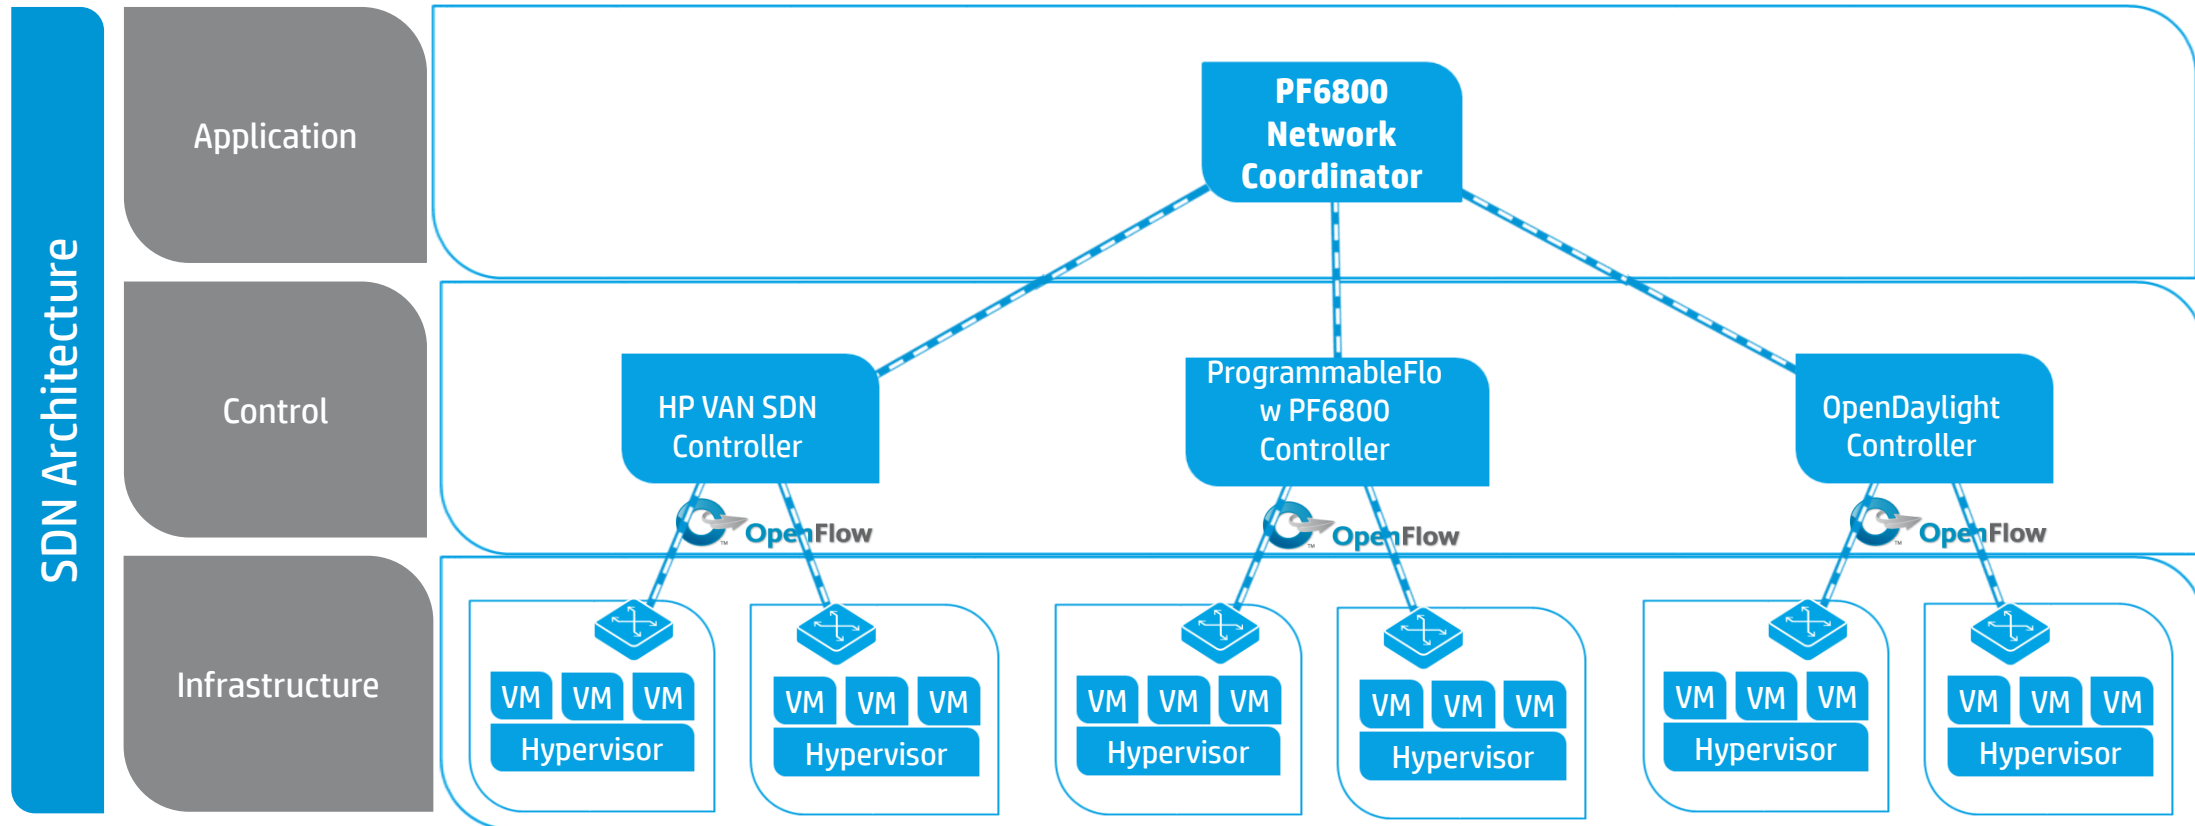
SDN Architecture

Application

Control

Infrastructure

PF6800 Network Coordinator

HP VAN SDN Controller

ProgrammableFlow PF6800 Controller

OpenDaylight Controller

OpenFlow

OpenFlow

OpenFlow

VM VM VM
Hypervisor

VM VM VM
Hypervisor

VM VM VM
Hypervisor

VM VM VM
Hypervisor

VM VM VM
Hypervisor

VM VM VM
Hypervisor